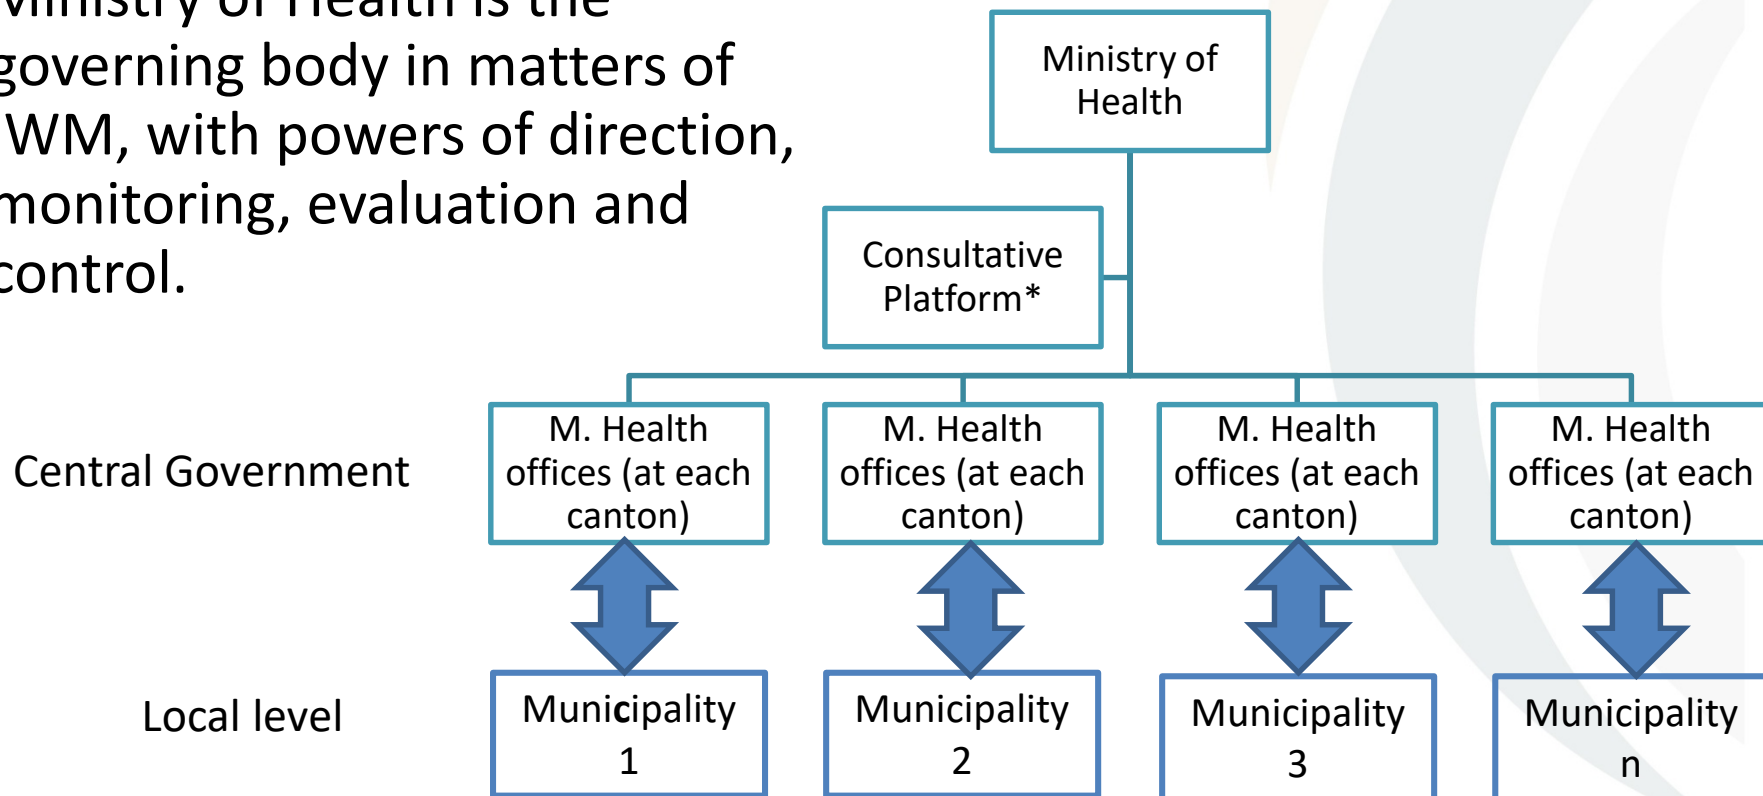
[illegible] governing body in matters of WM, with powers of direction, monitoring, evaluation and control.

Ministry of Health

Consultative Platform*

Central Government

M. Health offices (at each canton)

M. Health offices (at each canton)

M. Health offices (at each canton)

M. Health offices (at each canton)

Local level

Municipality 1

Municipality 2

Municipality 3

Municipality n